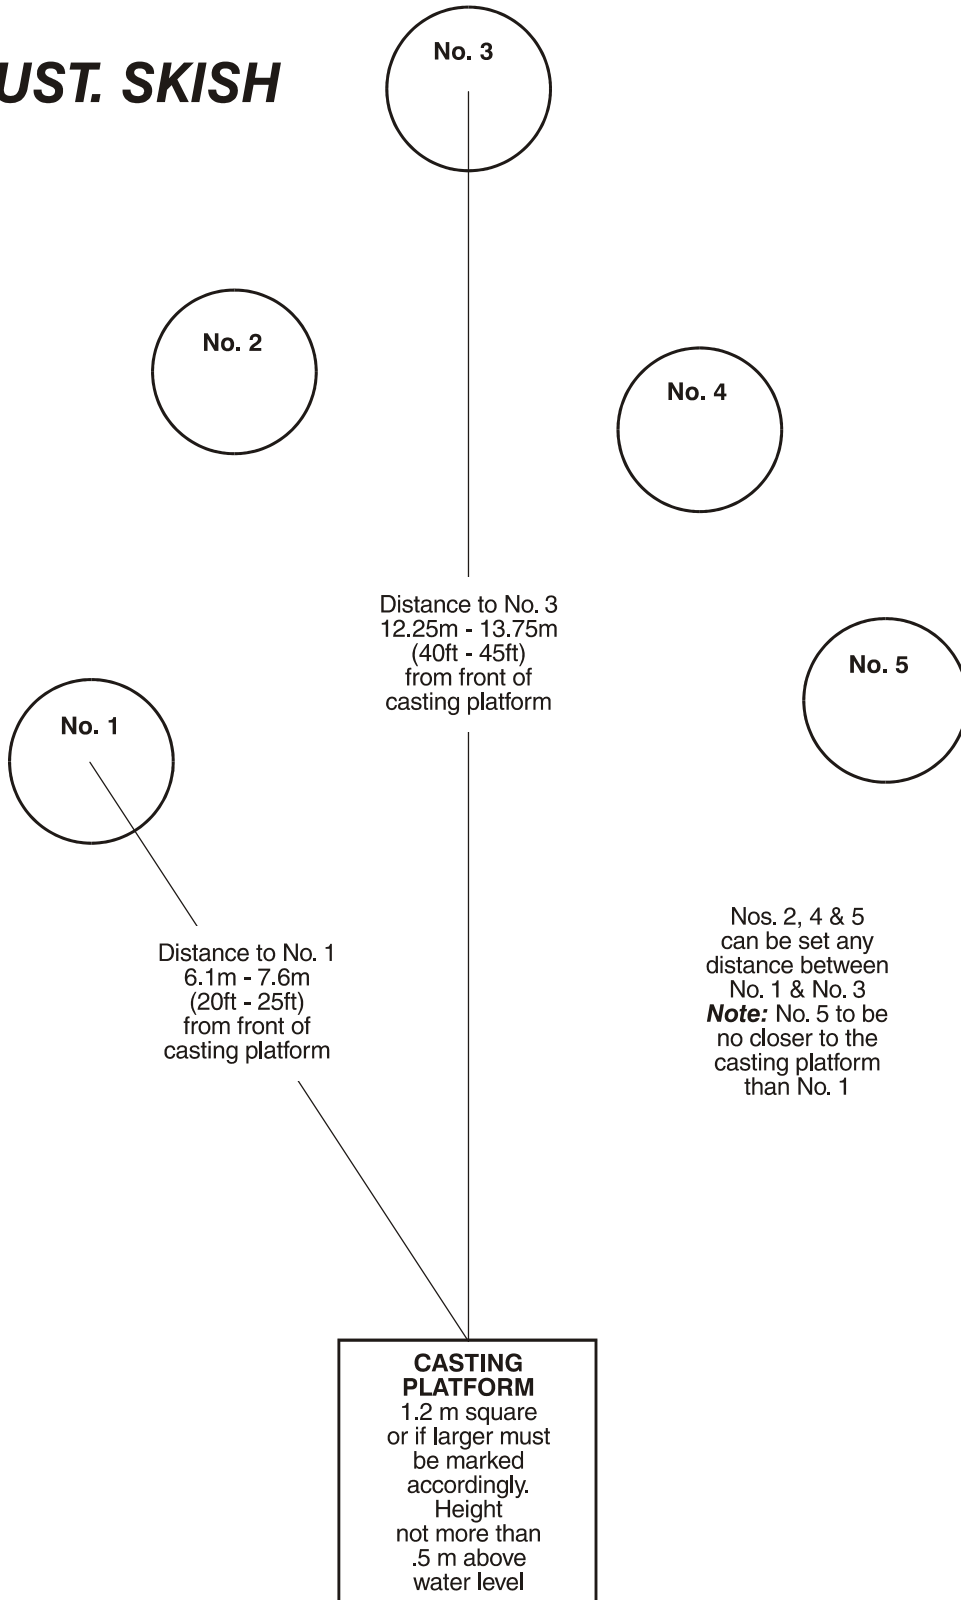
UST. SKISH

No. 3

No. 2

No. 4

Distance to No. 3
12.25m - 13.75m
(40ft - 45ft)
from front of
casting platform

No. 5

No. 1

Nos. 2, 4 & 5
can be set any
distance between
No. 1 & No. 3
**Note:** No. 5 to be
no closer to the
casting platform
than No. 1

Distance to No. 1
6.1m - 7.6m
(20ft - 25ft)
from front of
casting platform

CASTING
PLATFORM
1.2 m square
or if larger must
be marked
accordingly.
Height
not more than
.5 m above
water level